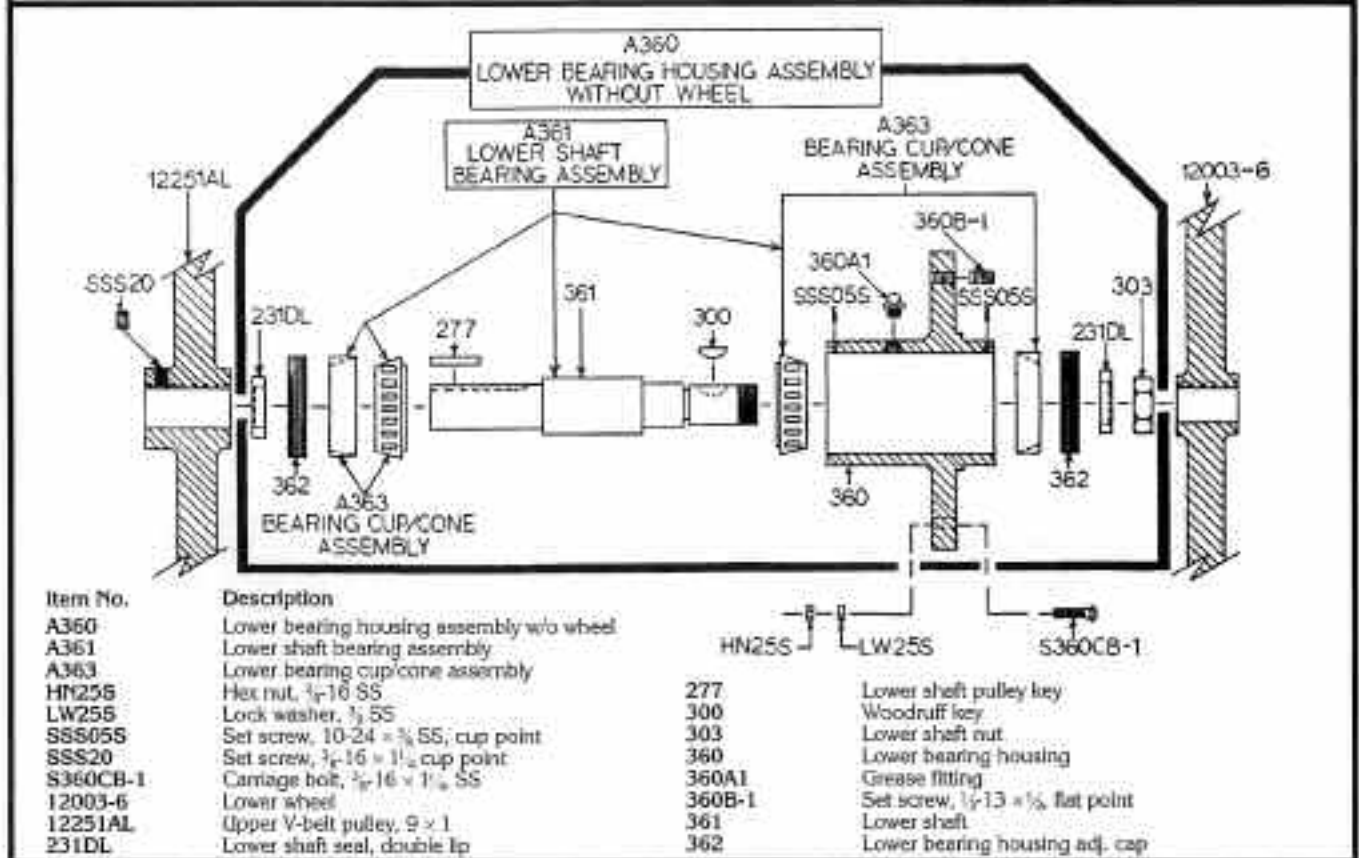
A360
LOWER BEARING HOUSING ASSEMBLY WITHOUT WHEEL

A361
LOWER SHAFT BEARING ASSEMBLY

A363
BEARING CUP/CONE ASSEMBLY

12251AL
12003-6
360B-1
360A1
SSS20
SSS05S
SSS05S
303
231DL
231DL
277
361
300
362
362
360
A363
BEARING CUP/CONE ASSEMBLY

HN25S
LW25S
S360CB-1

| Item No. | Description |
|---|---|
| A360 | Lower bearing housing assembly w/o wheel |
| A361 | Lower shaft bearing assembly |
| A363 | Lower bearing cup/cone assembly |
| HN25S | Hex nut, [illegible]-16 SS |
| LW25S | Lock washer, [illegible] SS |
| SSS05S | Set screw, 10-24 × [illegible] SS, cup point |
| SSS20 | Set screw, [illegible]-16 × 1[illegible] cup point |
| S360CB-1 | Carriage bolt, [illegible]-16 × 1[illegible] SS |
| 12003-6 | Lower wheel |
| 12251AL | Upper V-belt pulley, 9 × 1 |
| 231DL | Lower shaft seal, double lip |

| | |
|---|---|
| 277 | Lower shaft pulley key |
| 300 | Woodruff key |
| 303 | Lower shaft nut |
| 360 | Lower bearing housing |
| 360A1 | Grease fitting |
| 360B-1 | Set screw, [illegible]-13 × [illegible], flat point |
| 361 | Lower shaft |
| 362 | Lower bearing housing adj. cap |